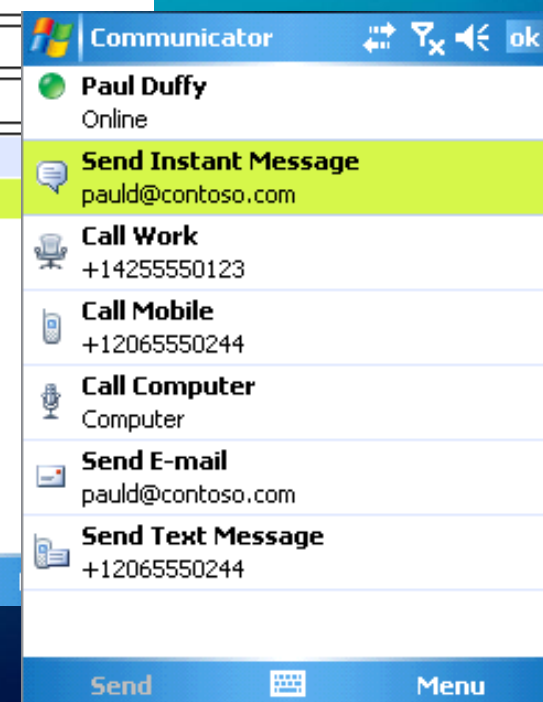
Communicator ok

Paul Duffy
Online

Send Instant Message
pauld@contoso.com

Call Work
+14255550123

Call Mobile
+12065550244

Call Computer
Computer

Send E-mail
pauld@contoso.com

Send Text Message
+12065550244

Send Menu